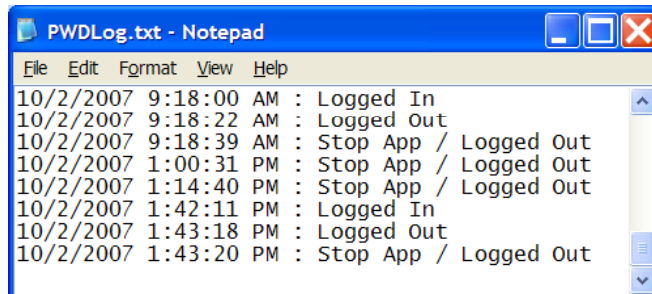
PWDLog.txt - Notepad

File Edit Format View Help

10/2/2007 9:18:00 AM : Logged In
10/2/2007 9:18:22 AM : Logged Out
10/2/2007 9:18:39 AM : Stop App / Logged Out
10/2/2007 1:00:31 PM : Stop App / Logged Out
10/2/2007 1:14:40 PM : Stop App / Logged Out
10/2/2007 1:42:11 PM : Logged In
10/2/2007 1:43:18 PM : Logged Out
10/2/2007 1:43:20 PM : Stop App / Logged Out